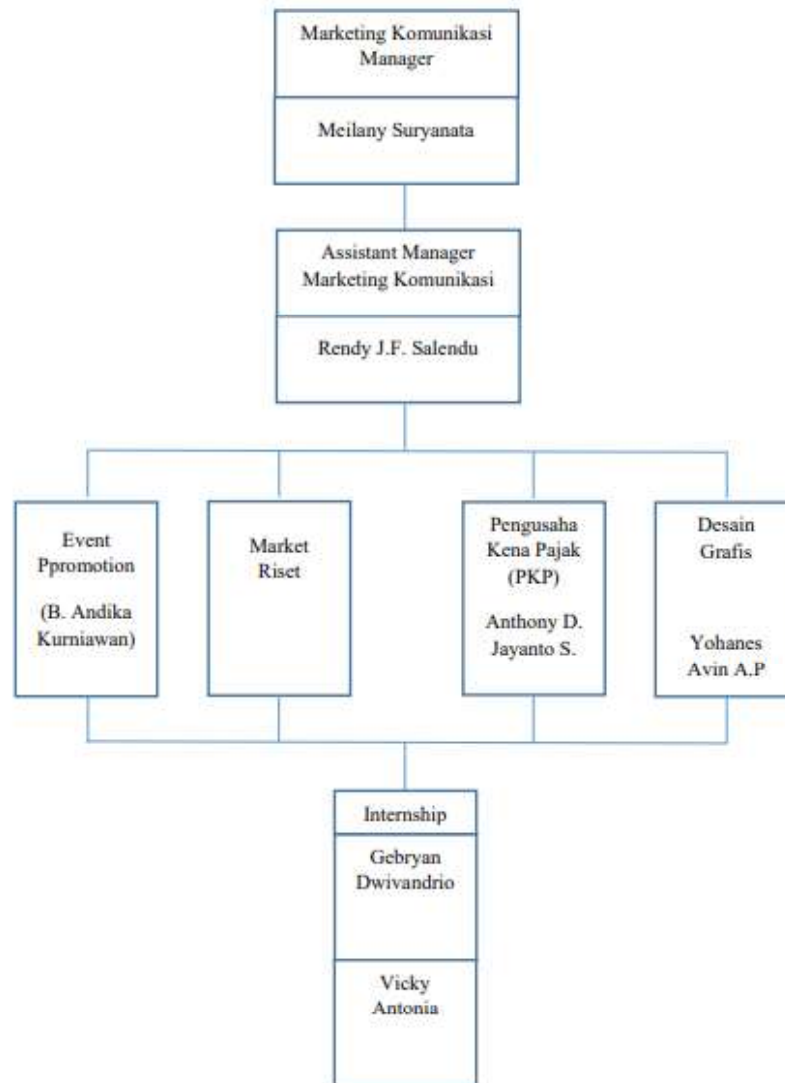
Marketing Komunikasi Manager

Meilany Suryanata

Assistant Manager Marketing Komunikasi

Rendy J.F. Salendu

Event Ppromotion

(B. Andika Kurniawan)

Market Riset

Pengusaha Kena Pajak (PKP)

Anthony D. Jayanto S.

Desain Grafis

Yohanes Avin A.P

Internship

Gebryan Dwivandrio

Vicky Antonia